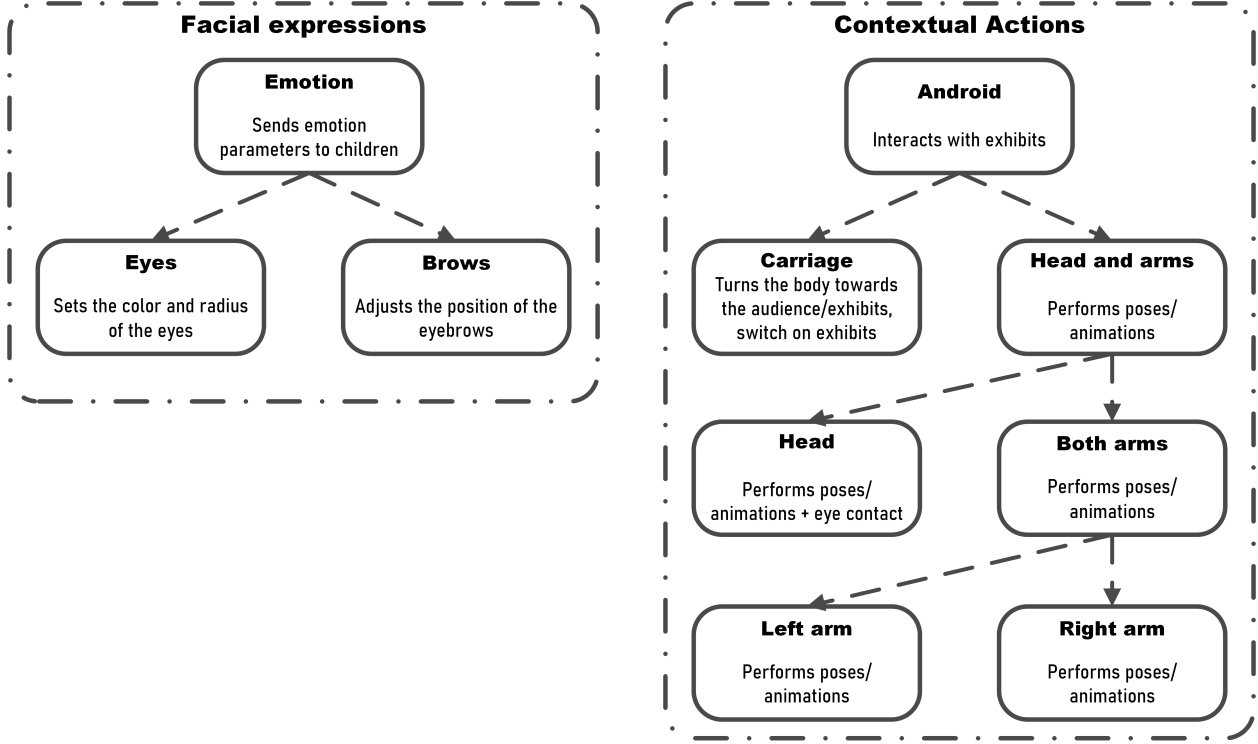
Facial expressions

Emotion

Sends emotion parameters to children

Eyes

Sets the color and radius of the eyes

Brows

Adjusts the position of the eyebrows

Contextual Actions

Android

Interacts with exhibits

Carriage

Turns the body towards the audience/exhibits, switch on exhibits

Head and arms

Performs poses/ animations

Head

Performs poses/ animations + eye contact

Both arms

Performs poses/ animations

Left arm

Performs poses/ animations

Right arm

Performs poses/ animations